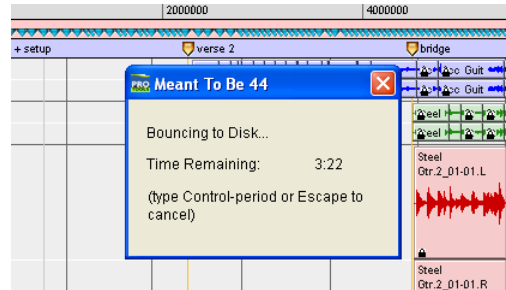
2000000
4000000
+ setup
verse 2
bridge
Meant To Be 44
Bouncing to Disk...
Time Remaining: 3:22
(type Control-period or Escape to cancel)
Acc Guit
Acc Guit
eel
eel
Steel Gtr.2_01-01.L
Steel Gtr.2_01-01.R